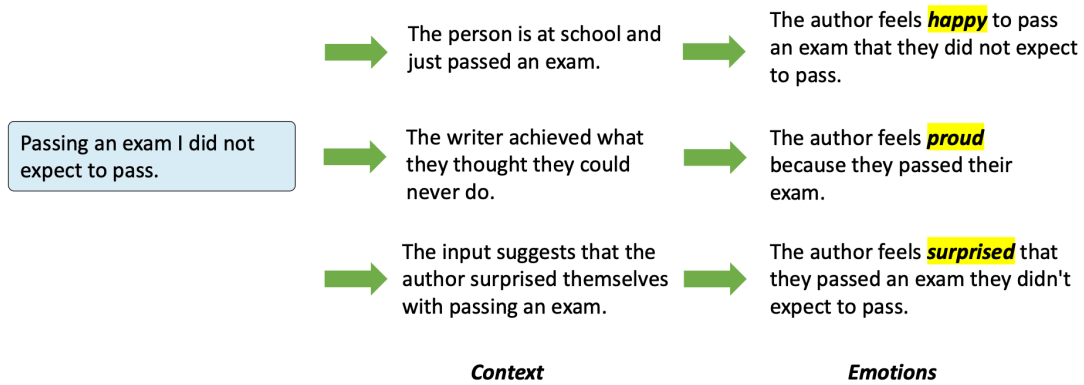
Passing an exam I did not expect to pass.

The person is at school and just passed an exam.

The author feels ***happy*** to pass an exam that they did not expect to pass.

The writer achieved what they thought they could never do.

The author feels ***proud*** because they passed their exam.

The input suggests that the author surprised themselves with passing an exam.

The author feels ***surprised*** that they passed an exam they didn't expect to pass.

***Context***

***Emotions***